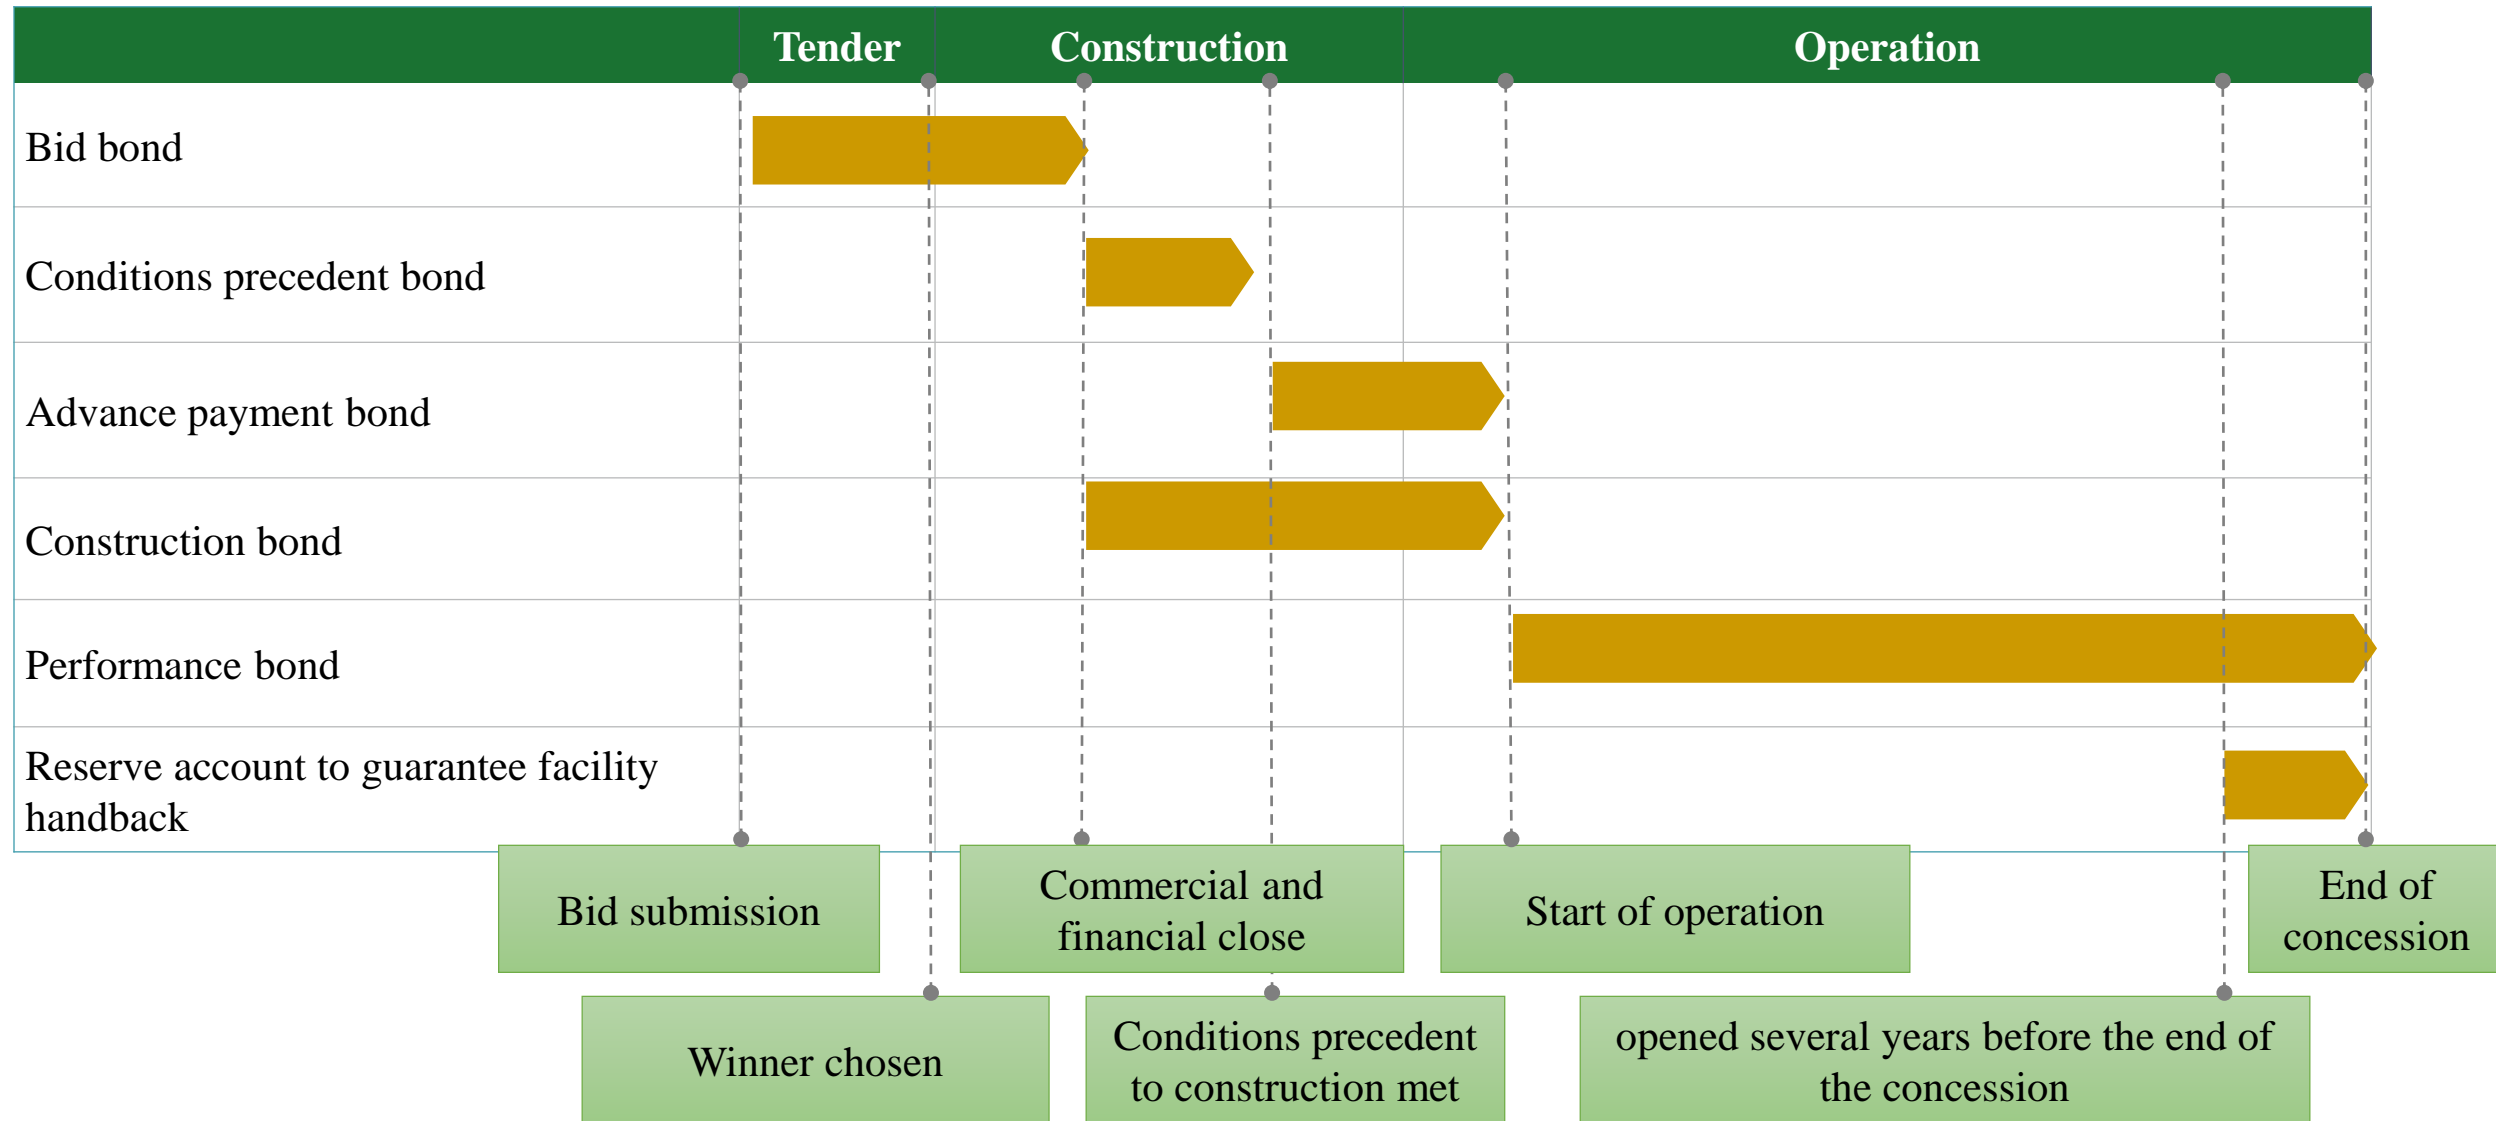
Tender Construction Operation

Bid bond

Conditions precedent bond

Advance payment bond

Construction bond

Performance bond

Reserve account to guarantee facility handback

Bid submission

Commercial and financial close

Start of operation

End of concession

Winner chosen

Conditions precedent to construction met

opened several years before the end of the concession